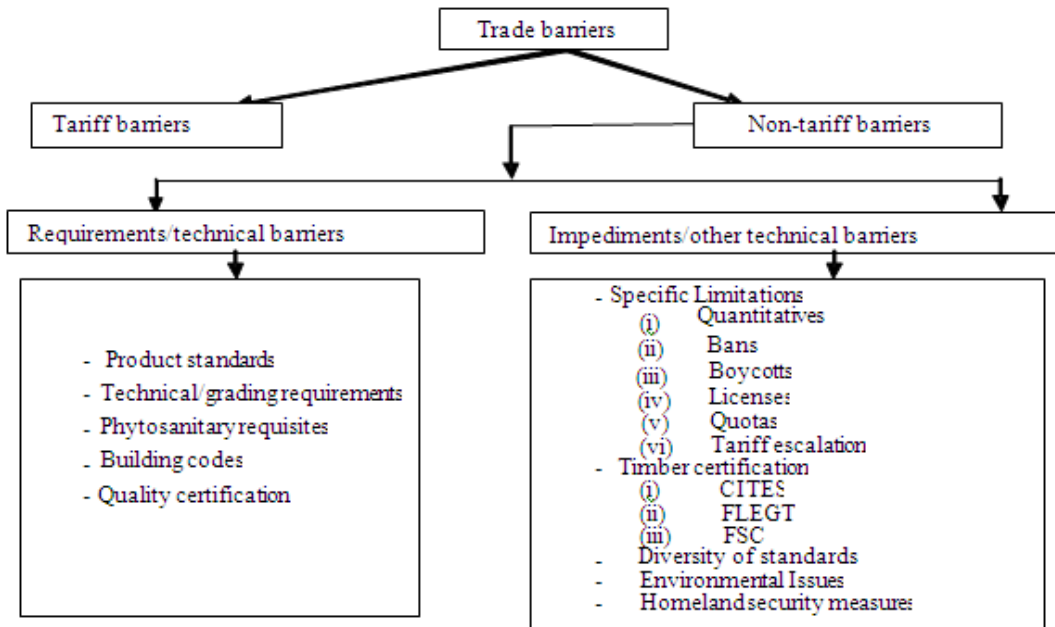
Trade barriers

Tariff barriers

Non-tariff barriers

Requirements/technical barriers

- Product standards
- Technical/grading requirements
- Phytosanitary requisites
- Building codes
- Quality certification

Impediments/other technical barriers

- Specific Limitations
(i) Quantitatives
(ii) Bans
(iii) Boycotts
(iv) Licenses
(v) Quotas
(vi) Tariff escalation
- Timber certification
(i) CITES
(ii) FLEGT
(iii) FSC
- Diversity of standards
- Environmental Issues
- Homeland security measures